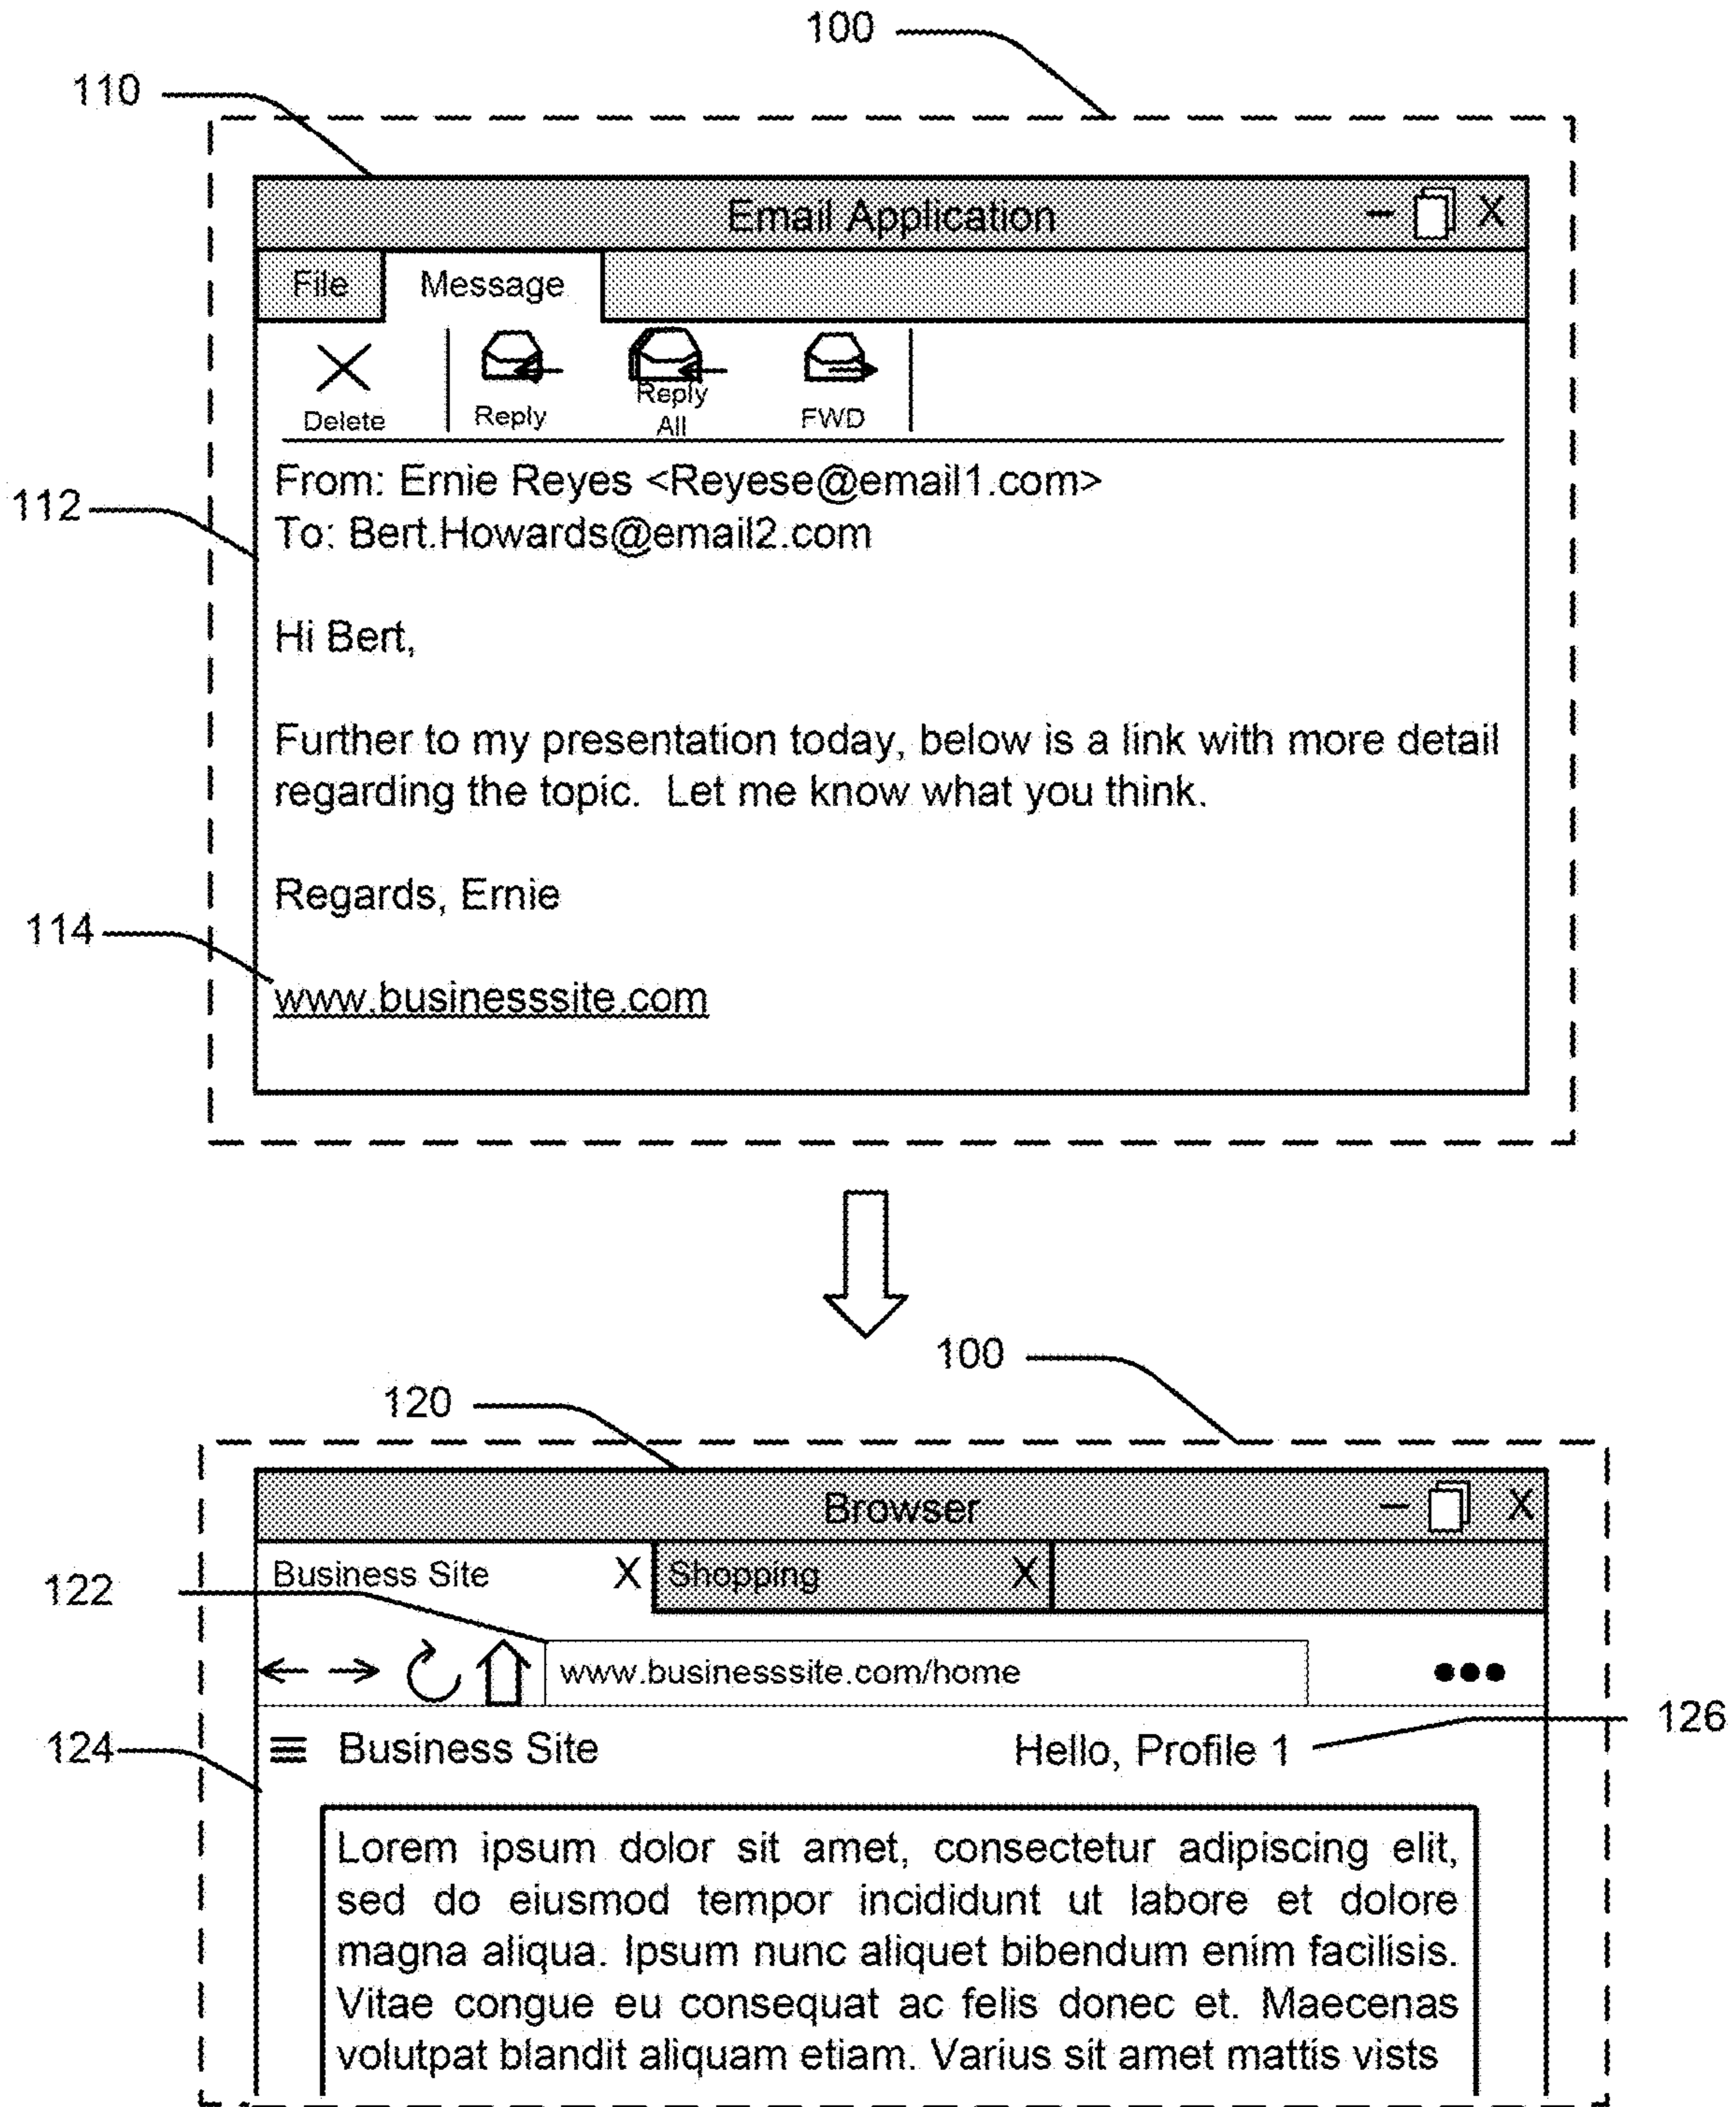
100

110

Email Application

File Message

Delete Reply Reply All FWD

112

From: Ernie Reyes <Reyese@email1.com>
To: Bert.Howards@email2.com

Hi Bert,

Further to my presentation today, below is a link with more detail regarding the topic. Let me know what you think.

Regards, Ernie

114

www.businesssite.com

100

120

Browser

Business Site X Shopping X

122

www.businesssite.com/home

124

Business Site

Hello, Profile 1

126

Lorem ipsum dolor sit amet, consectetur adipiscing elit, sed do eiusmod tempor incididunt ut labore et dolore magna aliqua. Ipsum nunc aliquet bibendum enim facilisis. Vitae congue eu consequat ac felis donec et. Maecenas volutpat blandit aliquam etiam. Varius sit amet mattis vists